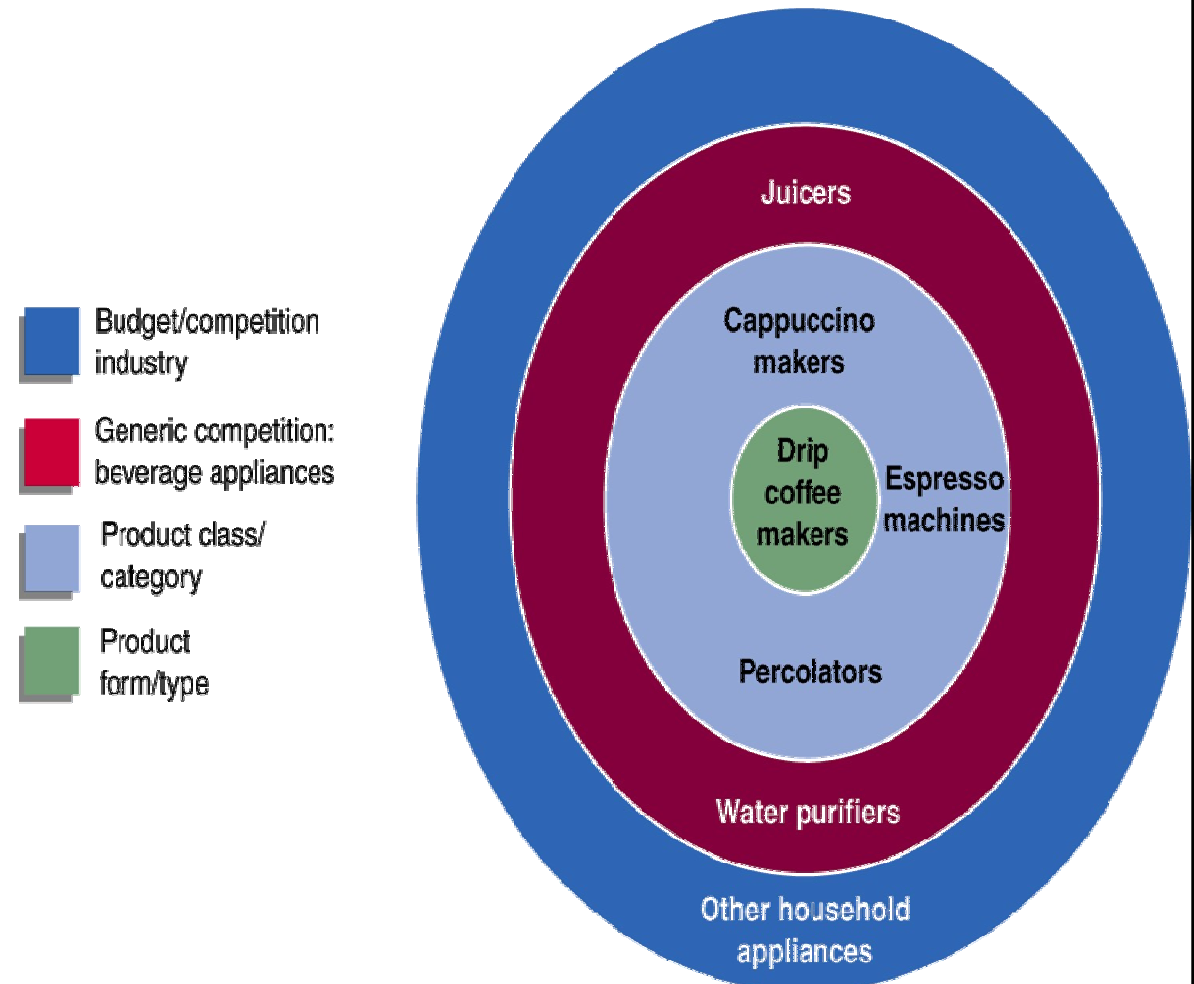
Budget/competition industry

Generic competition: beverage appliances

Product class/ category

Product form/type

Juicers

Cappuccino makers

Drip coffee makers

Espresso machines

Percolators

Water purifiers

Other household appliances